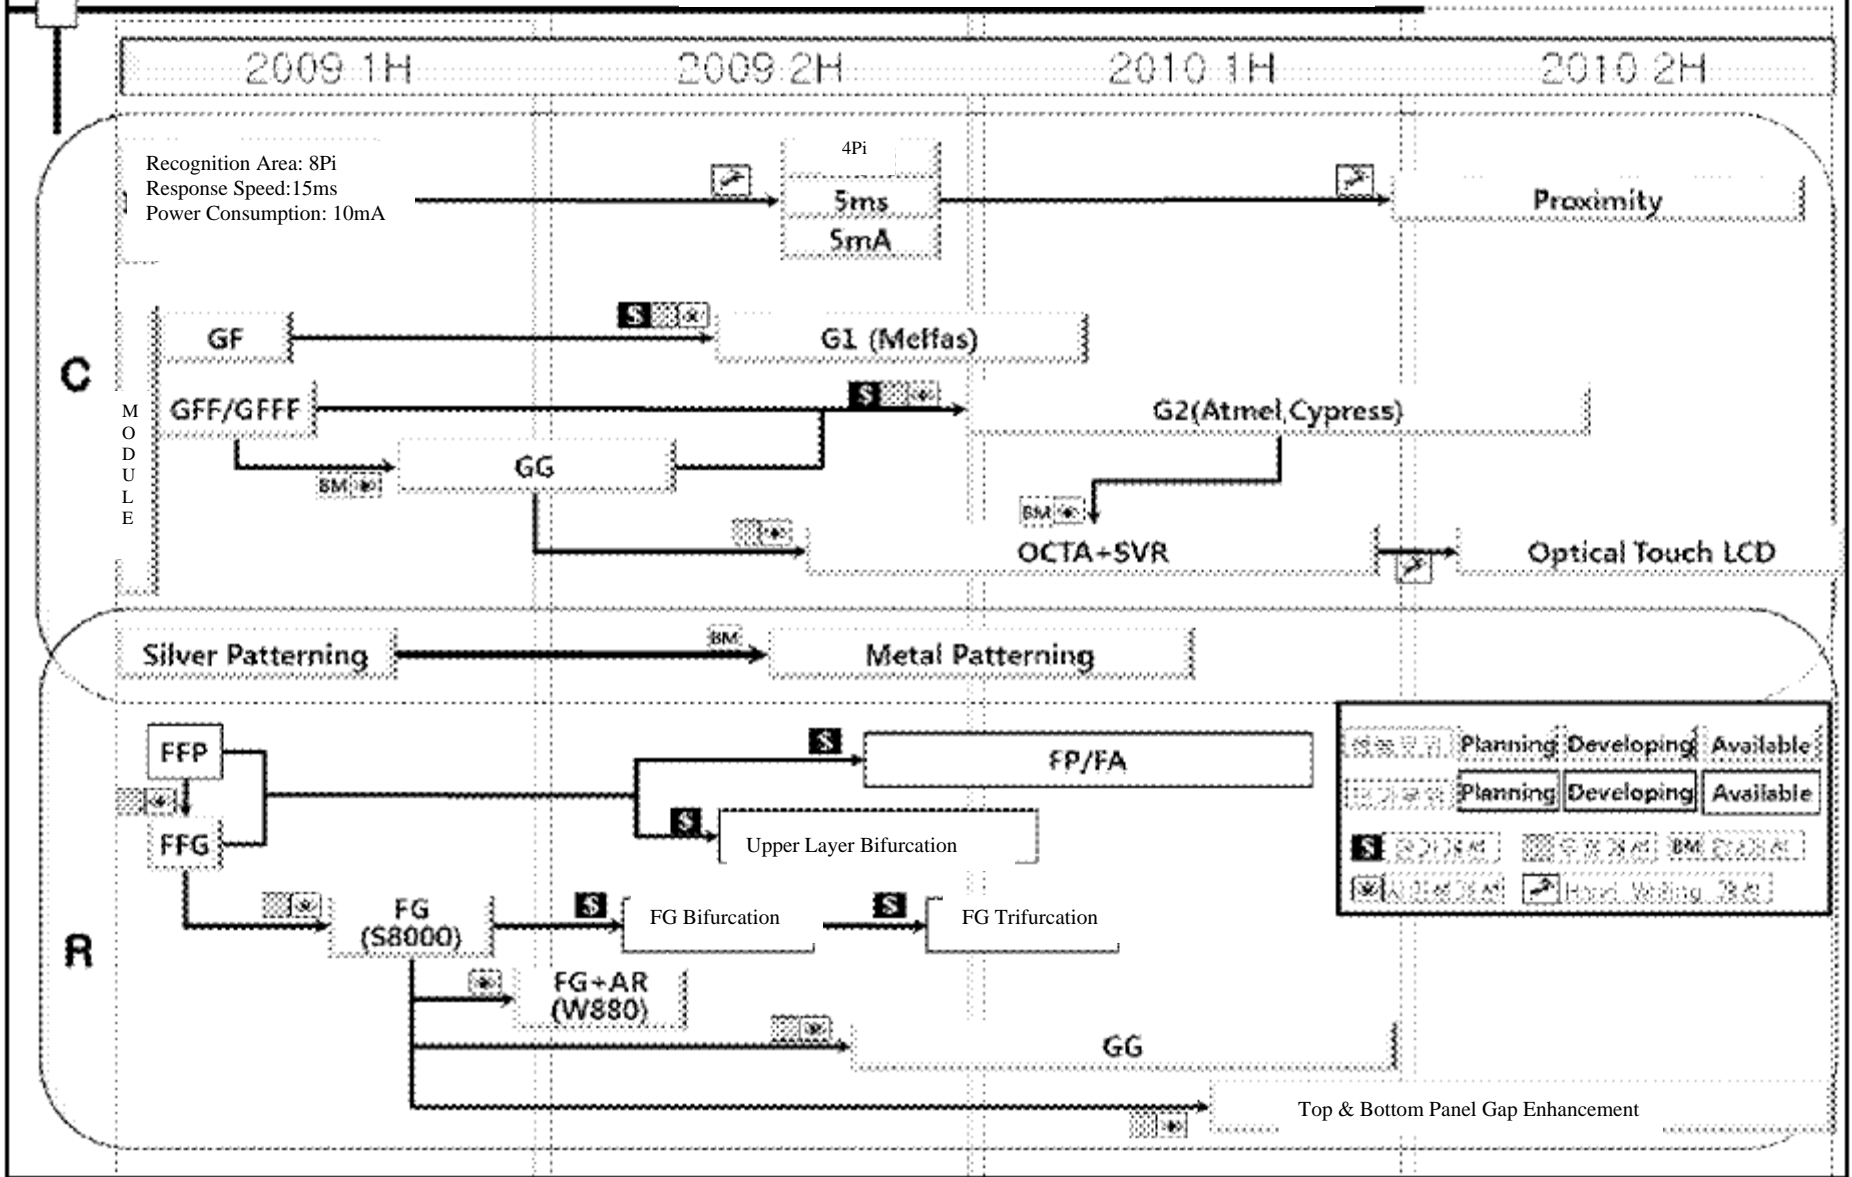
2009 1H 2009 2H 2010 1H 2010 2H

Recognition Area: 8Pi
Response Speed:15ms
Power Consumption: 10mA

4Pi
5ms
5mA

Proximity

C

MODULE

GF
S
G1 (Melfas)

GFF/GFFF
S
G2(Atmel,Cypress)

BM
GG

BM

OCTA+SVR

Optical Touch LCD

Silver Patterning
BM
Metal Patterning

R

FFP
S
FP/FA

FFG
S
Upper Layer Bifurcation

FG (S8000)
S
FG Bifurcation
S
FG Trifurcation

FG+AR (W880)

GG

Top & Bottom Panel Gap Enhancement

| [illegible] | Planning | Developing | Available |
|---|---|---|---|
| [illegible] | Planning | Developing | Available |

S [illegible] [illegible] BM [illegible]
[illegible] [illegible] Hand Writing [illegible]